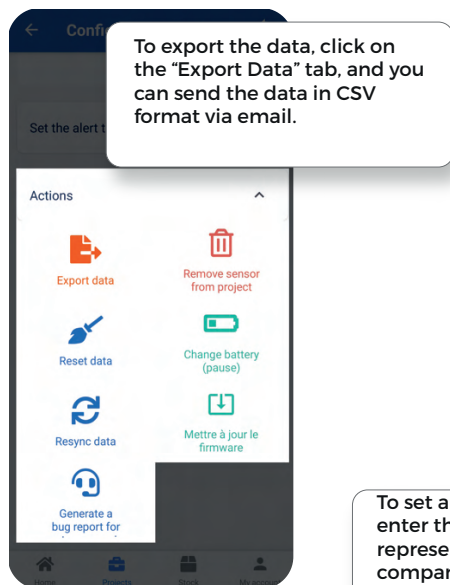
Confi

To export the data, click on the “Export Data” tab, and you can send the data in CSV format via email.

Set the alert t

Actions

Export data

Remove sensor from project

Reset data

Change battery (pause)

Resync data

Mettre à jour le firmware

Generate a bug report for

To set a
enter th
represe
compar

Home
Projects
Stock
My account